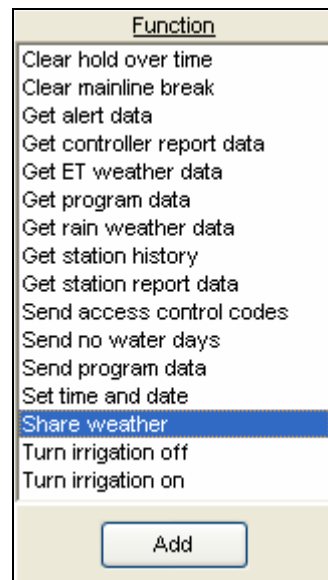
Function

Clear hold over time
Clear mainline break
Get alert data
Get controller report data
Get ET weather data
Get program data
Get rain weather data
Get station history
Get station report data
Send access control codes
Send no water days
Send program data
Set time and date
Share weather
Turn irrigation off
Turn irrigation on

Add